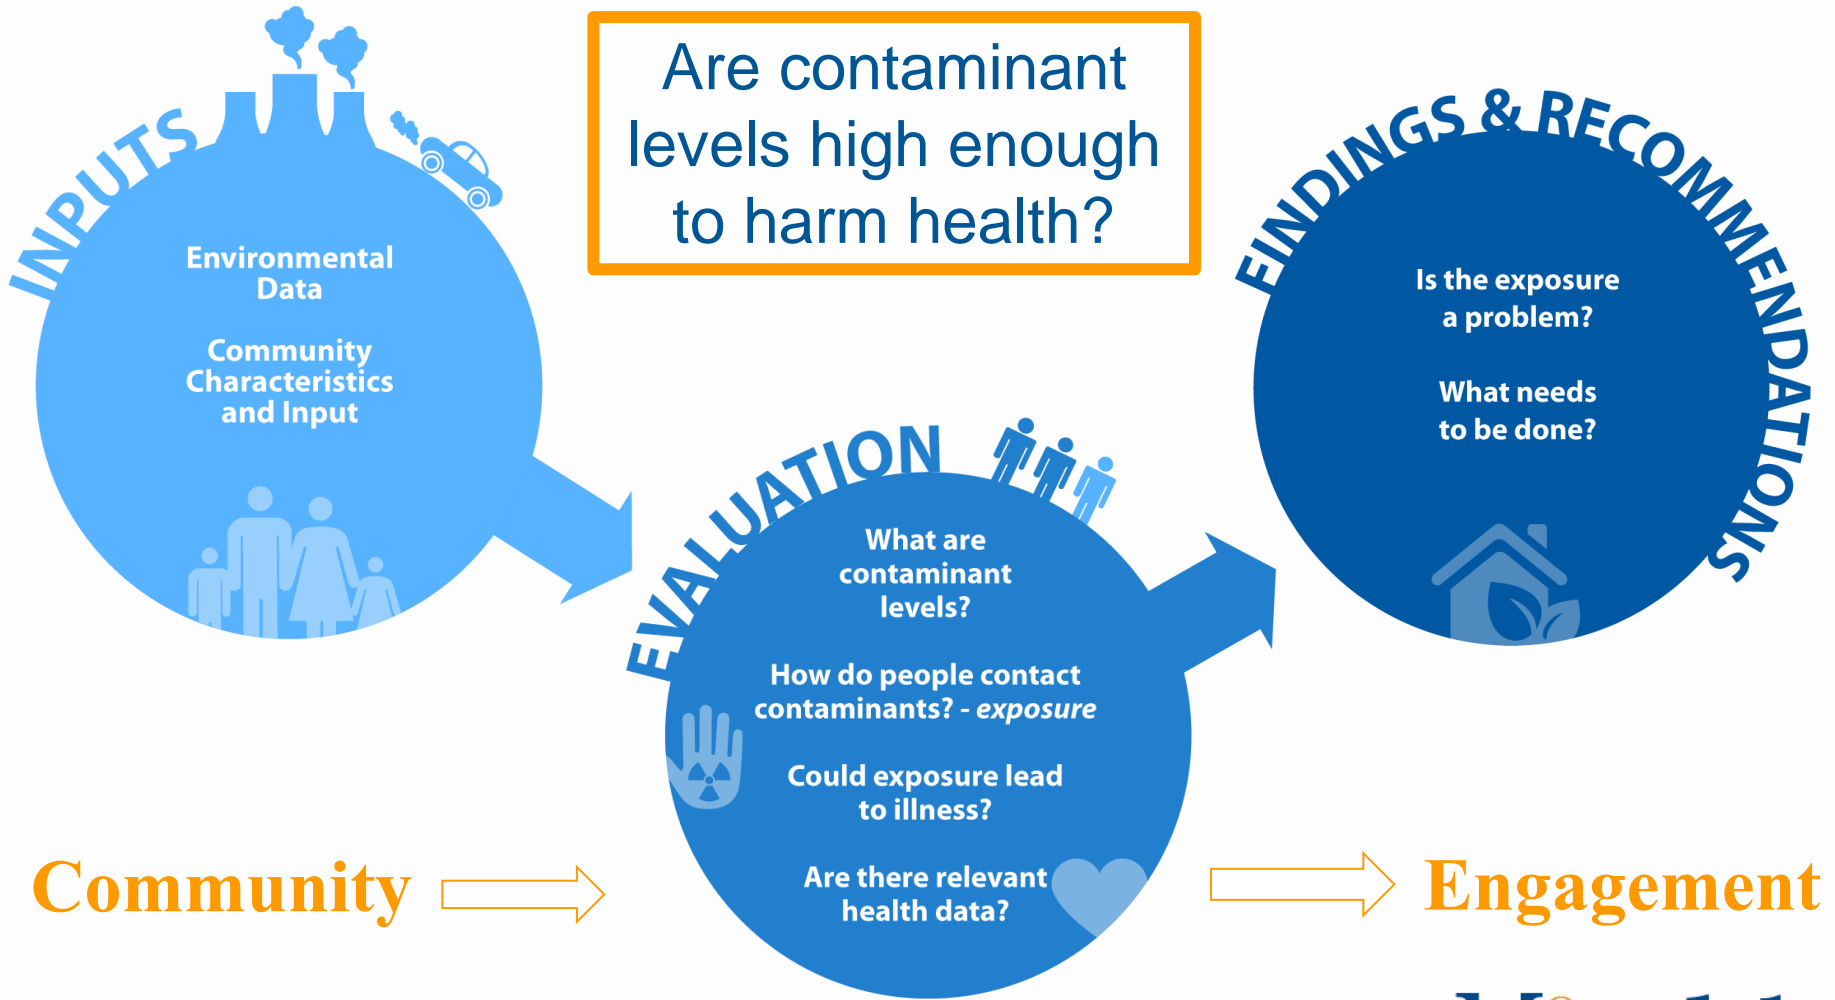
INPUTS

Environmental Data

Community Characteristics and Input

Are contaminant levels high enough to harm health?

EVALUATION

What are contaminant levels?

How do people contact contaminants? - *exposure*

Could exposure lead to illness?

Are there relevant health data?

FINDINGS & RECOMMENDATIONS

Is the exposure a problem?

What needs to be done?

Community

Engagement